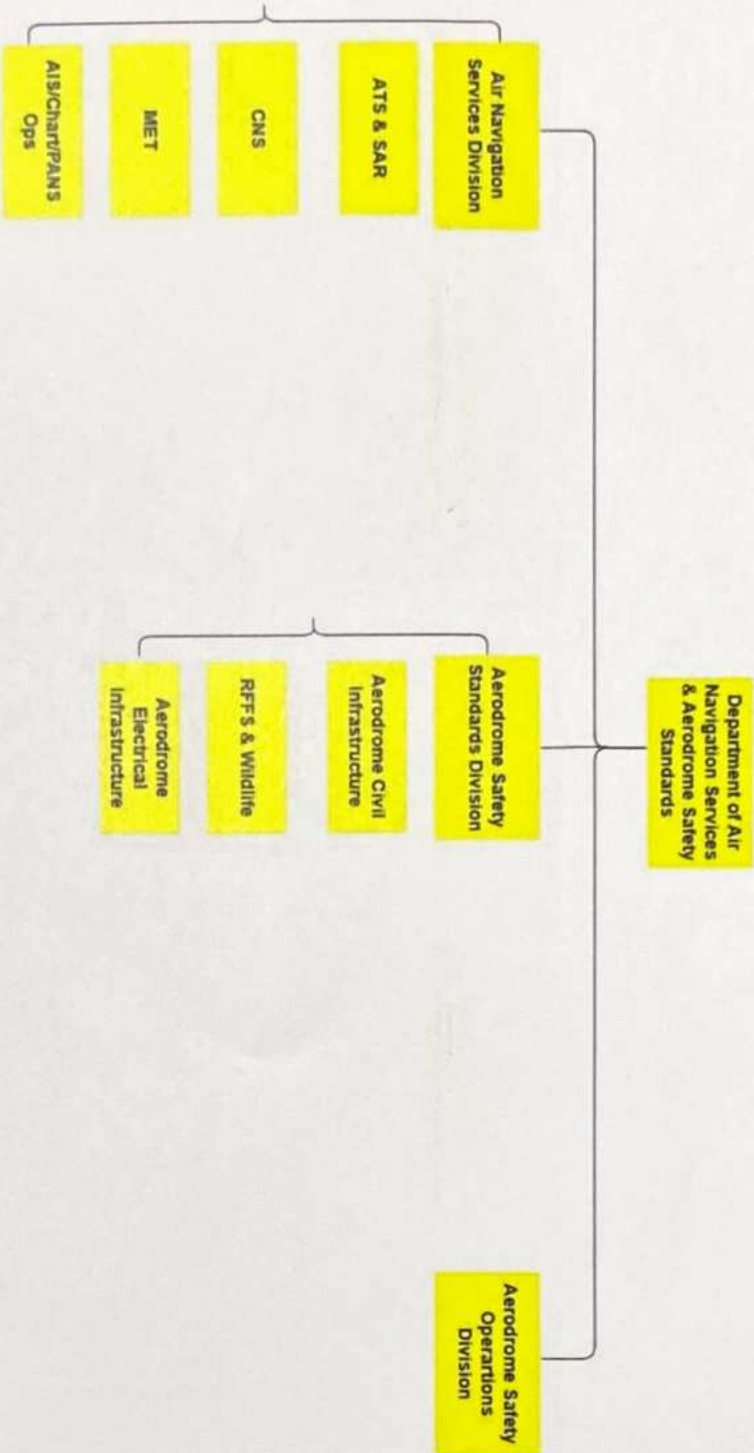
Department of Air Navigation Services & Aerodrome Safety Standards

Air Navigation Services Division

ATS & SAR

CNS

MET

AIS/Chart/PANS Ops

Aerodrome Safety Standards Division

Aerodrome Civil Infrastructure

RFFS & Wildlife

Aerodrome Electrical Infrastructure

Aerodrome Safety Operations Division